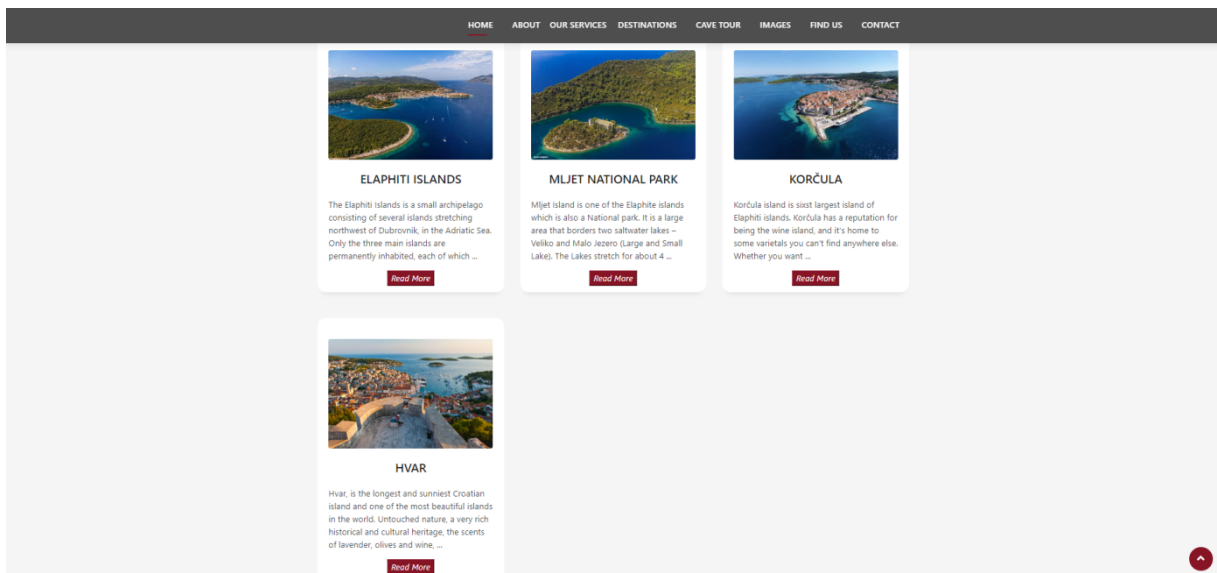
HOME ABOUT OUR SERVICES DESTINATIONS CAVE TOUR IMAGES FIND US CONTACT

ELAPHITI ISLANDS

The Elaphiti Islands is a small archipelago consisting of several islands stretching northwest of Dubrovnik, in the Adriatic Sea. Only the three main islands are permanently inhabited, each of which ...

Read More

MLJET NATIONAL PARK

Mljet Island is one of the Elaphite islands which is also a National park. It is a large area that borders two saltwater lakes – Veliko and Malo Jezero (Large and Small Lake). The Lakes stretch for about 4 ...

Read More

KORČULA

Korčula island is sixst largest island of Elaphiti islands. Korčula has a reputation for being the wine island, and it's home to some varietals you can't find anywhere else. Whether you want ...

Read More

HVAR

Hvar, is the longest and sunniest Croatian island and one of the most beautiful islands in the world. Untouched nature, a very rich historical and cultural heritage, the scents of lavender, olives and wine, ...

Read More